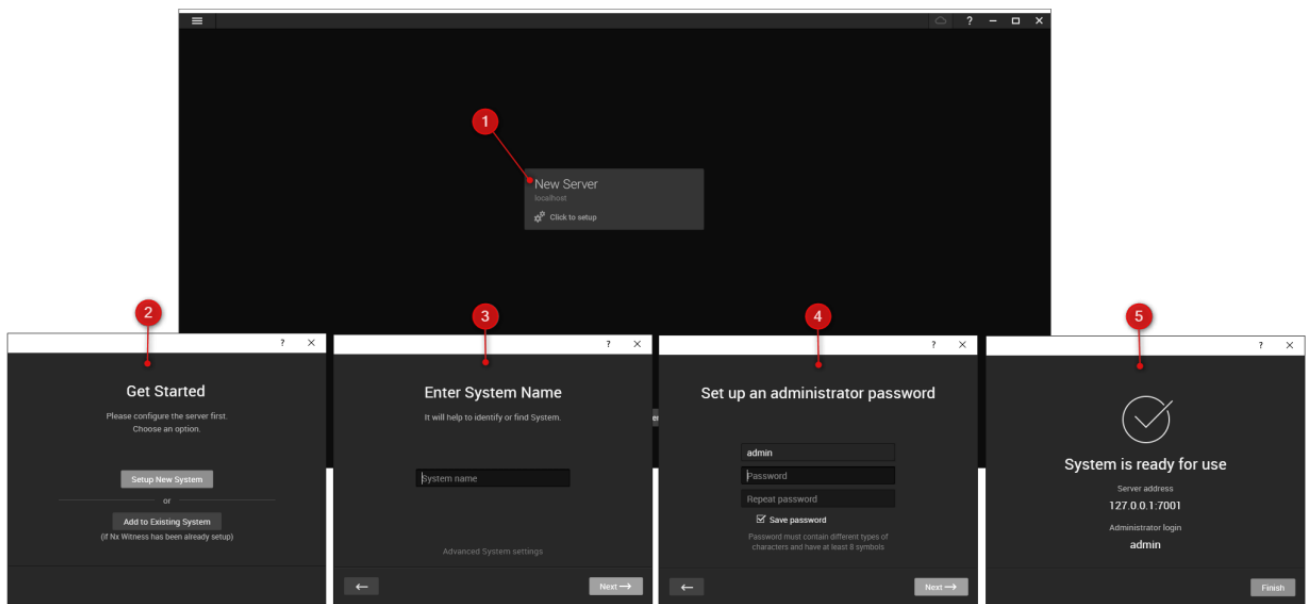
? – ☐ ✕

1

New Server
localhost
Click to setup

2

? ✕

Get Started

Please configure the server first.
Choose an option.

Setup New System

or

Add to Existing System
(if Nx Witness has been already setup)

3

? ✕

Enter System Name

It will help to identify or find System.

System name

Advanced System settings

←

Next ⟶

4

? ✕

Set up an administrator password

admin

Password

Repeat password

☑ Save password

Password must contain different types of characters and have at least 8 symbols

←

Next ⟶

5

? ✕

System is ready for use

Server address

127.0.0.1:7001

Administrator login

admin

Finish